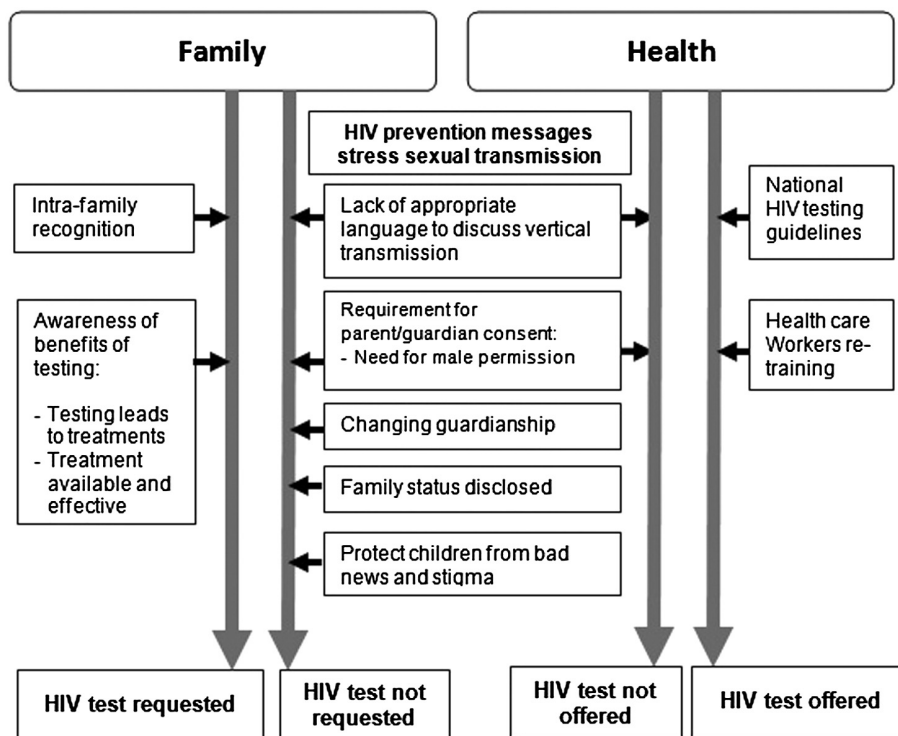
Family

Health

HIV prevention messages stress sexual transmission

Intra-family recognition

Lack of appropriate language to discuss vertical transmission

National HIV testing guidelines

Awareness of benefits of testing:

- Testing leads to treatments
- Treatment available and effective

Requirement for parent/guardian consent:
- Need for male permission

Health care Workers re-training

Changing guardianship

Family status disclosed

Protect children from bad news and stigma

HIV test requested

HIV test not requested

HIV test not offered

HIV test offered